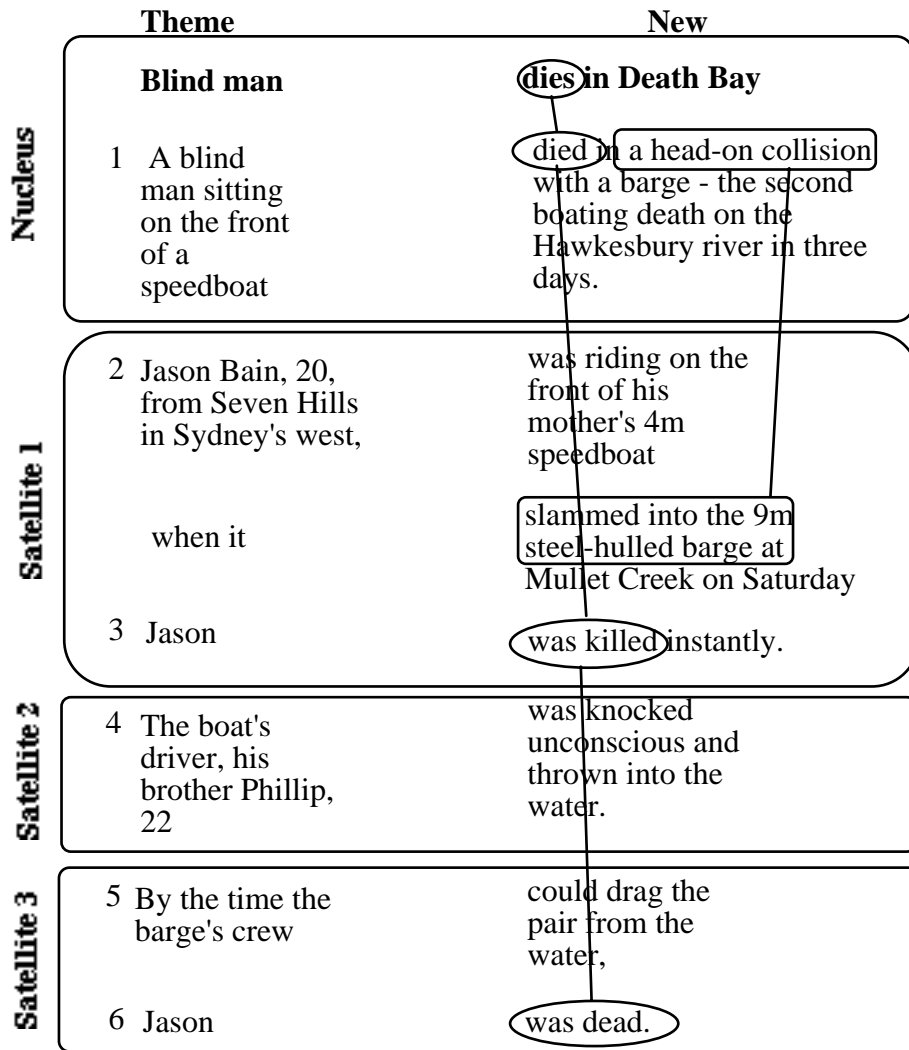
| | Theme | New |
|---|---|---|
| Nucleus | Blind man | dies in Death Bay |
| | 1 A blind man sitting on the front of a speedboat | died in a head-on collision with a barge - the second boating death on the Hawkesbury river in three days. |
| Satellite 1 | 2 Jason Bain, 20, from Seven Hills in Sydney's west, | was riding on the front of his mother's 4m speedboat |
| | when it | slammed into the 9m steel-hulled barge at Mullet Creek on Saturday |
| | 3 Jason | was killed instantly. |
| Satellite 2 | 4 The boat's driver, his brother Phillip, 22 | was knocked unconscious and thrown into the water. |
| Satellite 3 | 5 By the time the barge's crew | could drag the pair from the water, |
| | 6 Jason | was dead. |